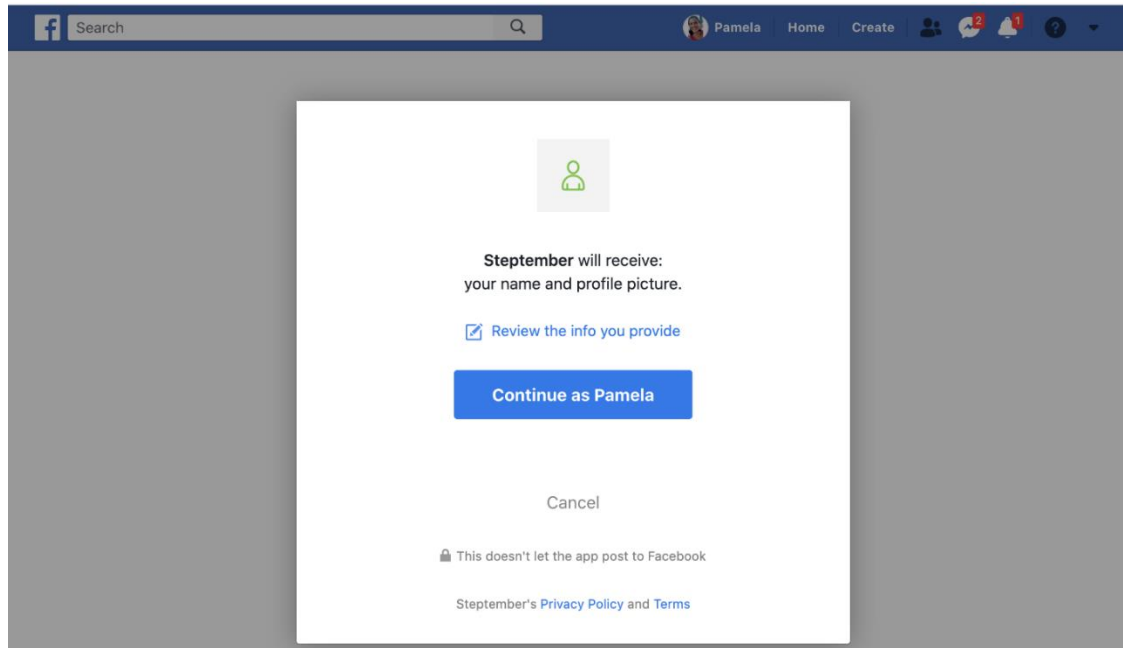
f Search

Pamela Home Create 2 1

Steptember will receive:
your name and profile picture.

Review the info you provide

Continue as Pamela

Cancel

This doesn't let the app post to Facebook

Steptember's Privacy Policy and Terms